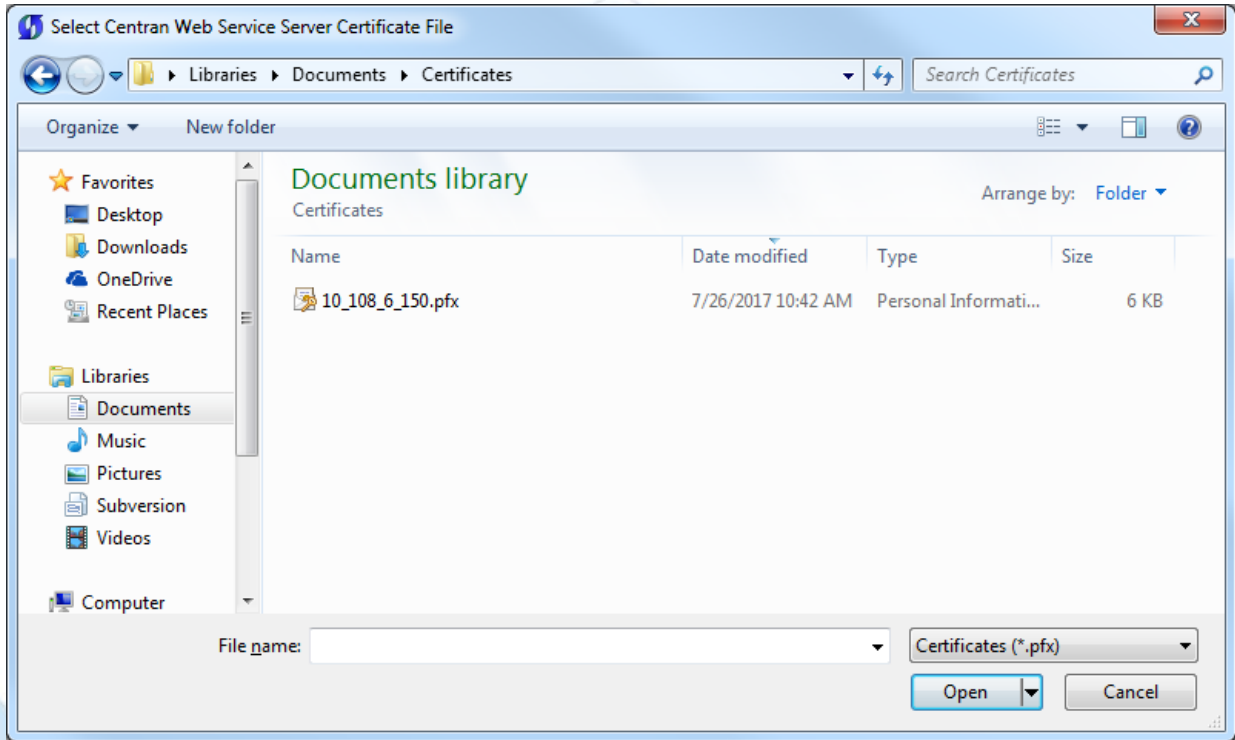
Select Centran Web Service Server Certificate File

Libraries ▸ Documents ▸ Certificates

Search Certificates

Organize ▾ New folder

Favorites
Desktop
Downloads
OneDrive
Recent Places

Libraries
Documents
Music
Pictures
Subversion
Videos

Computer

Documents library
Certificates

Arrange by: Folder ▾

| Name | Date modified | Type | Size |
|---|---|---|---|
| 10_108_6_150.pfx | 7/26/2017 10:42 AM | Personal Informati... | 6 KB |

File name:

Certificates (*.pfx)

Open

Cancel